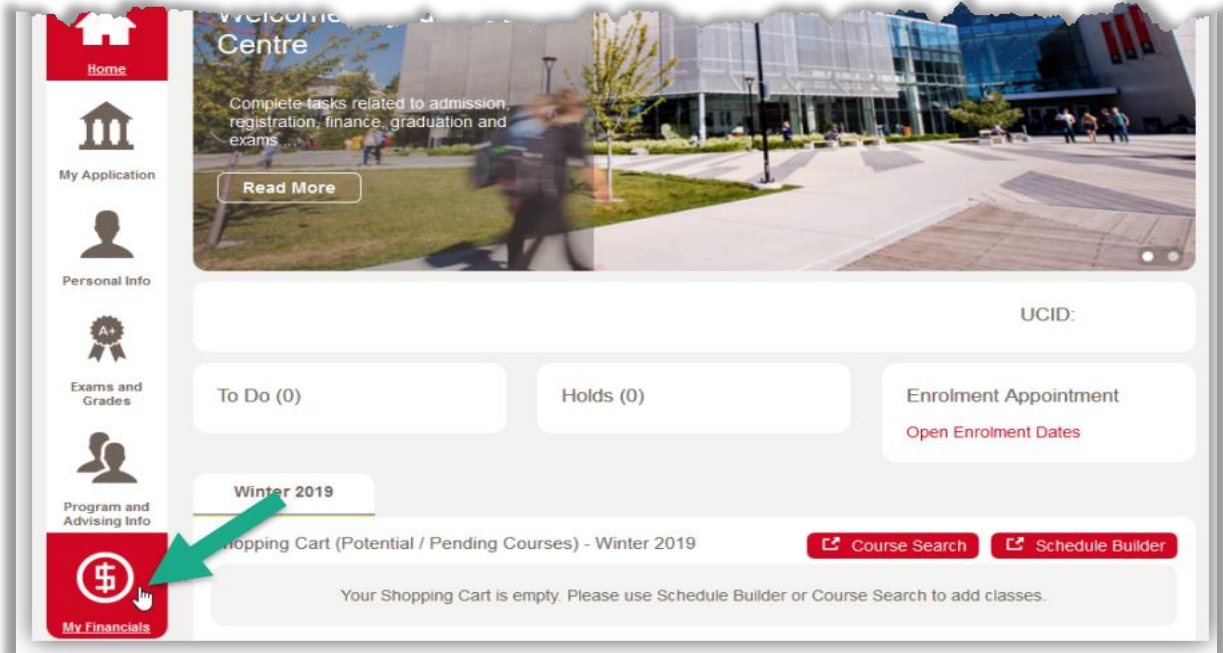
Home

My Application

Personal Info

A+

Exams and Grades

Program and Advising Info

My Financials

Welcome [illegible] Centre

Complete tasks related to admission, registration, finance, graduation and exams ...

Read More

UCID:

To Do (0)

Holds (0)

Enrolment Appointment

Open Enrolment Dates

Winter 2019

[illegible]hopping Cart (Potential / Pending Courses) - Winter 2019

Course Search

Schedule Builder

Your Shopping Cart is empty. Please use Schedule Builder or Course Search to add classes.